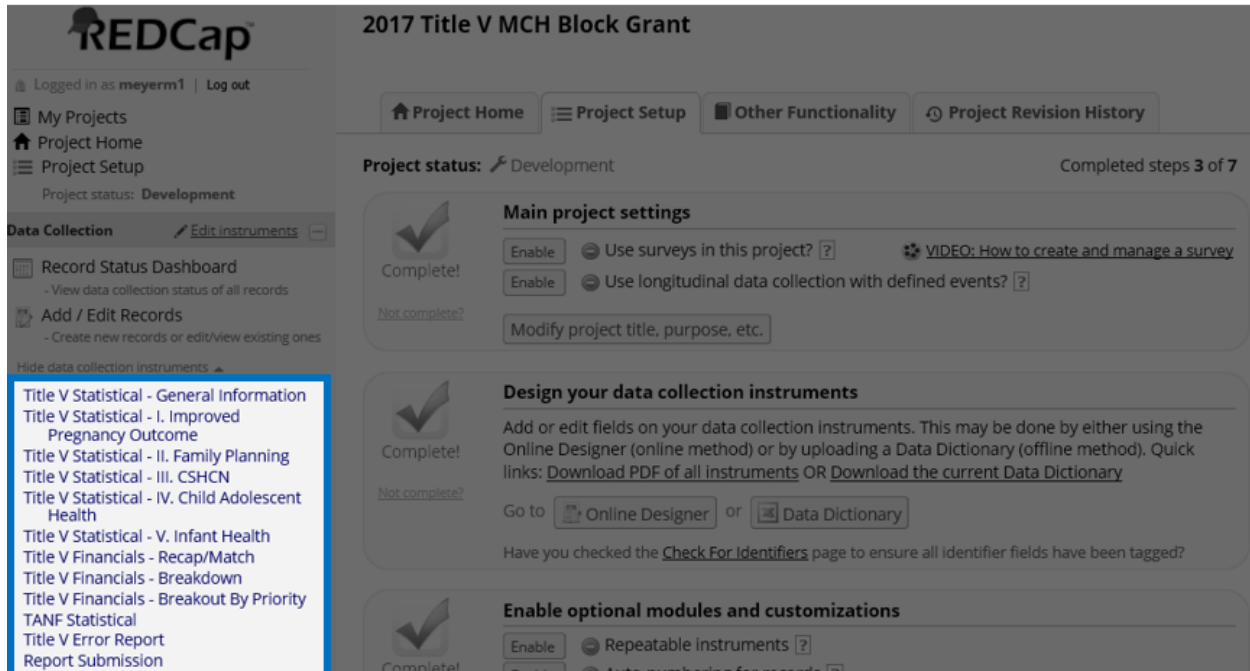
REDCap

Logged in as meyerm1 | Log out

My Projects
Project Home
Project Setup
Project status: Development

Data Collection
Edit instruments

Record Status Dashboard
- View data collection status of all records
Add / Edit Records
- Create new records or edit/view existing ones

Hide data collection instruments

Title V Statistical - General Information
Title V Statistical - I. Improved Pregnancy Outcome
Title V Statistical - II. Family Planning
Title V Statistical - III. CSHCN
Title V Statistical - IV. Child Adolescent Health
Title V Statistical - V. Infant Health
Title V Financials - Recap/Match
Title V Financials - Breakdown
Title V Financials - Breakout By Priority
TANF Statistical
Title V Error Report
Report Submission

2017 Title V MCH Block Grant

Project Home | Project Setup | Other Functionality | Project Revision History

Project status: Development

Completed steps 3 of 7

Main project settings

Complete!
Not complete?

Enable Use surveys in this project? ?
VIDEO: How to create and manage a survey
Enable Use longitudinal data collection with defined events? ?
Modify project title, purpose, etc.

Design your data collection instruments

Complete!
Not complete?

Add or edit fields on your data collection instruments. This may be done by either using the Online Designer (online method) or by uploading a Data Dictionary (offline method). Quick links: Download PDF of all instruments OR Download the current Data Dictionary

Go to Online Designer or Data Dictionary

Have you checked the Check For Identifiers page to ensure all identifier fields have been tagged?

Enable optional modules and customizations

Complete!

Enable Repeatable instruments ?
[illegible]